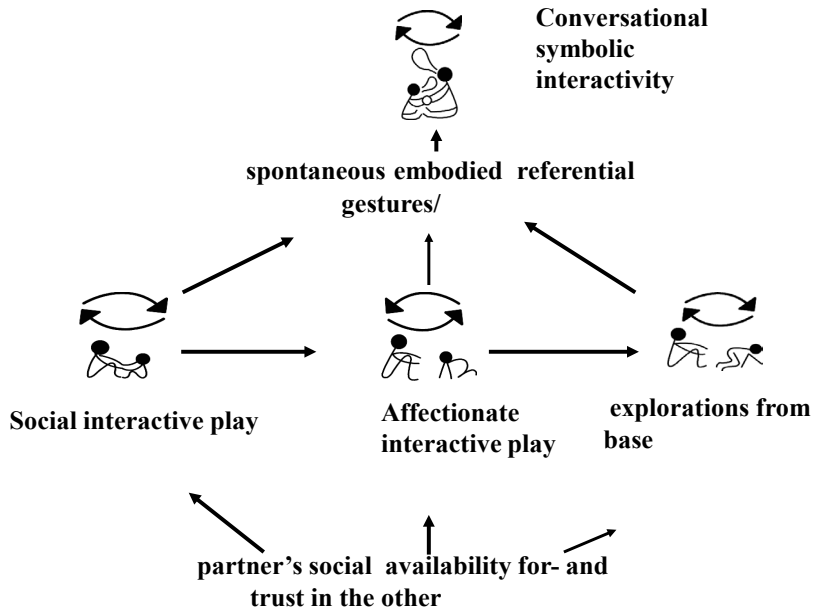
Conversational symbolic interactivity

spontaneous embodied referential gestures/

Social interactive play

Affectionate interactive play

explorations from base

partner's social availability for- and trust in the other